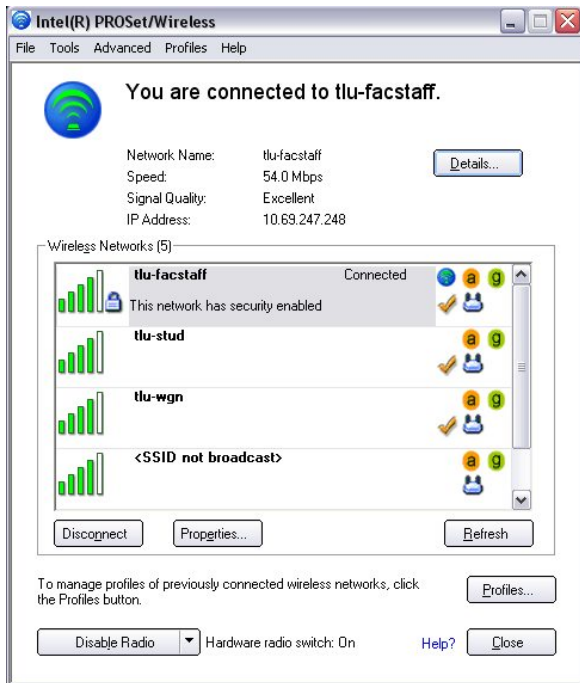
Intel(R) PROSet/Wireless

File Tools Advanced Profiles Help

You are connected to tlu-facstaff.

| | |
|---|---|
| Network Name: | tlu-facstaff |
| Speed: | 54.0 Mbps |
| Signal Quality: | Excellent |
| IP Address: | 10.69.247.248 |

Details...

Wireless Networks (5)

tlu-facstaff Connected a g
This network has security enabled

tlu-stud a g

tlu-wgn a g

<SSID not broadcast> a g

Disconnect Properties... Refresh

To manage profiles of previously connected wireless networks, click the Profiles button.

Profiles...

Disable Radio Hardware radio switch: On Help? Close